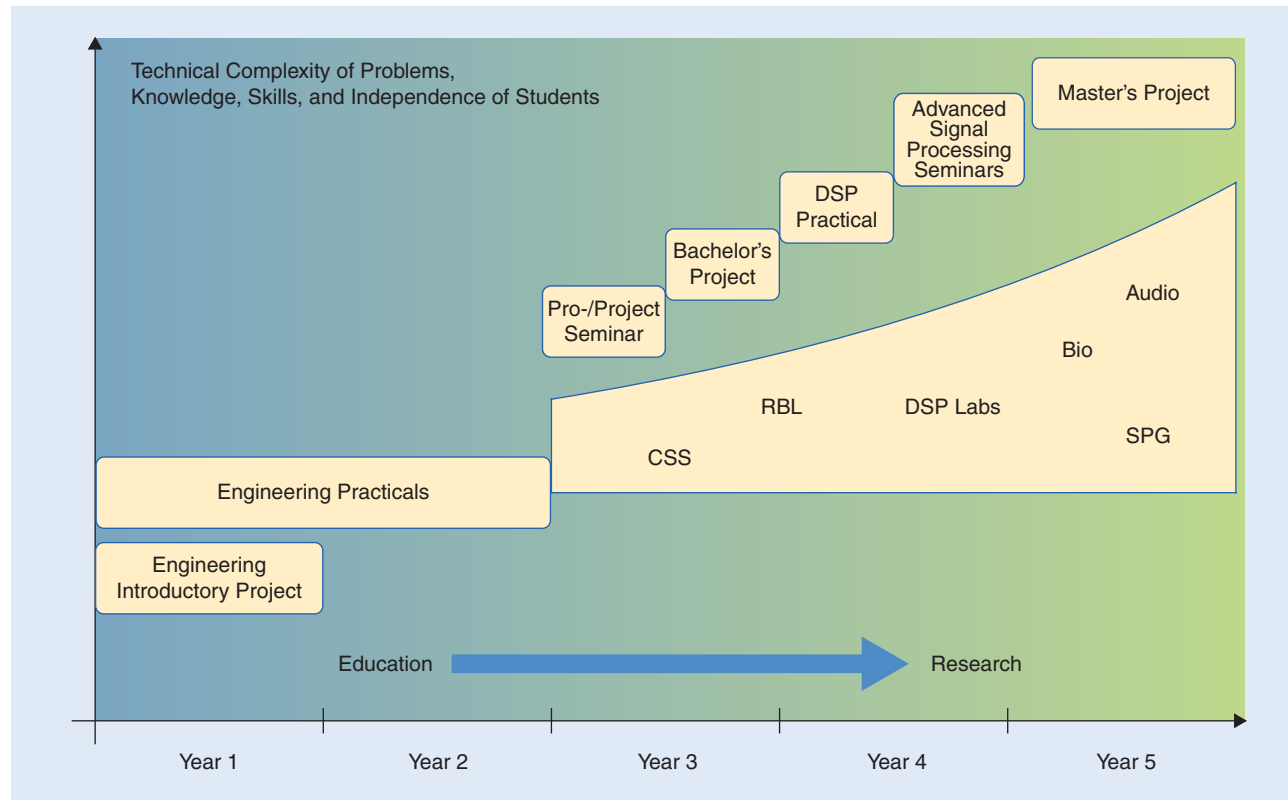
Technical Complexity of Problems, Knowledge, Skills, and Independence of Students

Master's Project

Advanced Signal Processing Seminars

DSP Practical

Bachelor's Project

Pro-/Project Seminar

Audio

Bio

RBL

DSP Labs

SPG

CSS

Engineering Practicals

Engineering Introductory Project

Education

Research

Year 1

Year 2

Year 3

Year 4

Year 5